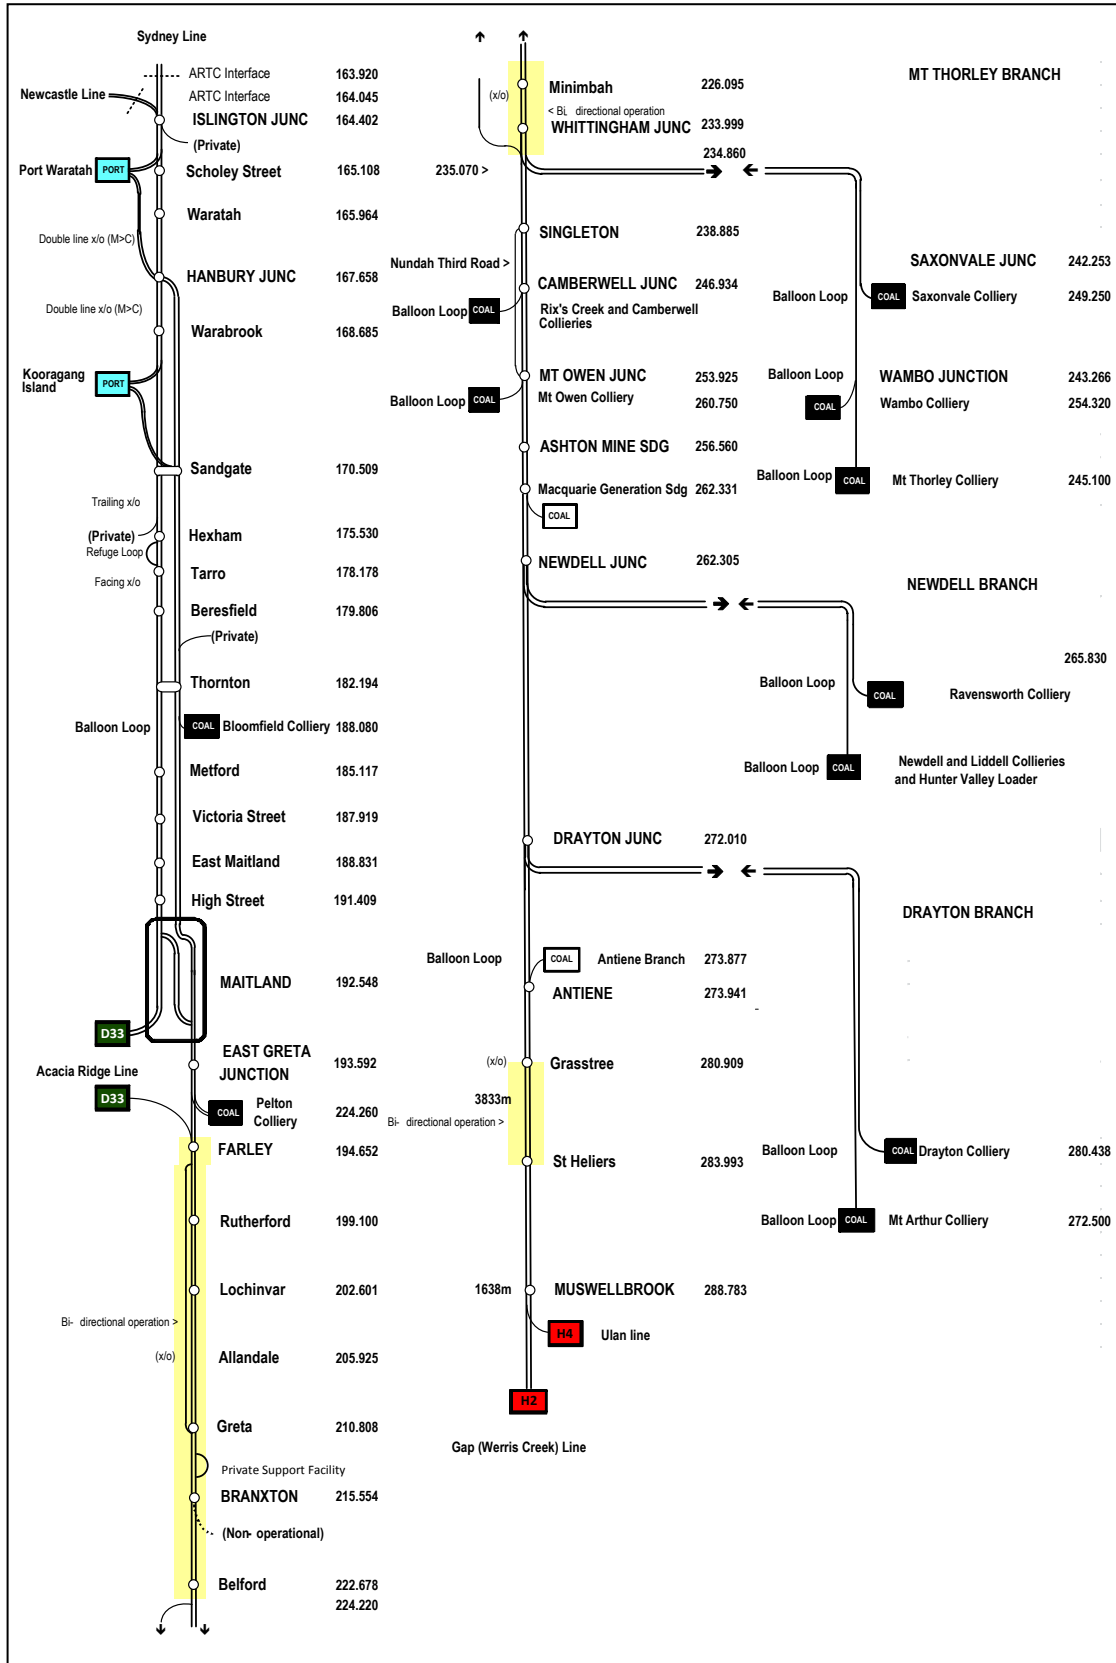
Sydney Line

Newcastle Line
ARTC Interface 163.920
ARTC Interface 164.045
ISLINGTON JUNC 164.402
(Private)
Port Waratah PORT
Scholey Street 165.108
Waratah 165.964
Double line x/o (M>C)
HANBURY JUNC 167.658
Double line x/o (M>C)
Warabrook 168.685
Kooragang Island PORT
Sandgate 170.509
Trailing x/o
(Private)
Refuge Loop
Hexham 175.530
Facing x/o
Tarro 178.178
Beresfield 179.806
(Private)
Thornton 182.194
Balloon Loop
COAL Bloomfield Colliery 188.080
Metford 185.117
Victoria Street 187.919
East Maitland 188.831
High Street 191.409
MAITLAND 192.548
D33
EAST GRETA JUNCTION 193.592
Acacia Ridge Line
D33
COAL Pelton Colliery 224.260
FARLEY 194.652
Rutherford 199.100
Lochinvar 202.601
Bi- directional operation >
(x/o)
Allandale 205.925
Greta 210.808
Private Support Facility
BRANXTON 215.554
(Non- operational)
Belford 222.678
224.220

(x/o)
Minimbah 226.095
< Bi- directional operation
WHITTINGHAM JUNC 233.999
235.070 >
234.860
SINGLETON 238.885
Nundah Third Road >
CAMBERWELL JUNC 246.934
Balloon Loop COAL
Rix's Creek and Camberwell Collieries
MT OWEN JUNC 253.925
Mt Owen Colliery 260.750
Balloon Loop COAL
ASHTON MINE SDG 256.560
Macquarie Generation Sdg 262.331
COAL
NEWDELL JUNC 262.305
DRAYTON JUNC 272.010
Balloon Loop
COAL Antiene Branch 273.877
ANTIENE 273.941
(x/o)
Grasstree 280.909
3833m
Bi- directional operation >
St Heliers 283.993
1638m
MUSWELLBROOK 288.783
H4
Ulan line
H2
Gap (Werris Creek) Line

MT THORLEY BRANCH
SAXONVALE JUNC 242.253
Balloon Loop
COAL Saxonvale Colliery 249.250
Balloon Loop
WAMBO JUNCTION 243.266
COAL
Wambo Colliery 254.320
Balloon Loop COAL
Mt Thorley Colliery 245.100
NEWDELL BRANCH
265.830
Balloon Loop
COAL Ravensworth Colliery
Balloon Loop COAL
Newdell and Liddell Collieries and Hunter Valley Loader
DRAYTON BRANCH
Balloon Loop
COAL Drayton Colliery 280.438
Balloon Loop COAL
Mt Arthur Colliery 272.500